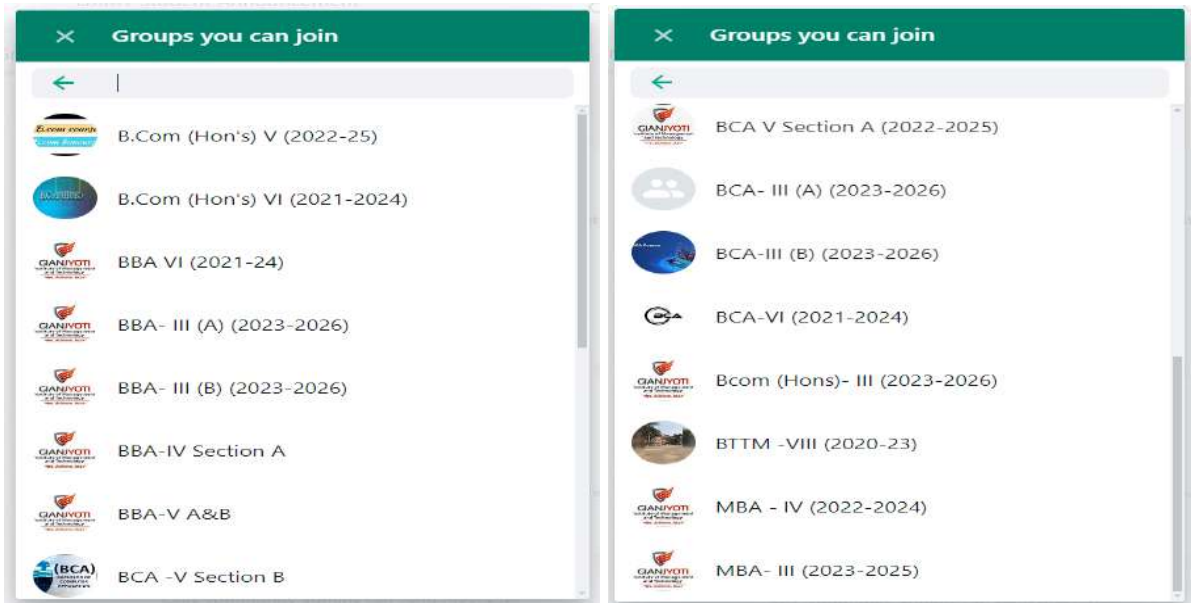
× Groups you can join

←

B.Com (Hon's) V (2022-25)

B.Com (Hon's) VI (2021-2024)

BBA VI (2021-24)

BBA- III (A) (2023-2026)

BBA- III (B) (2023-2026)

BBA-IV Section A

BBA-V A&B

BCA -V Section B

× Groups you can join

←

BCA V Section A (2022-2025)

BCA- III (A) (2023-2026)

BCA-III (B) (2023-2026)

BCA-VI (2021-2024)

Bcom (Hons)- III (2023-2026)

BTTM -VIII (2020-23)

MBA - IV (2022-2024)

MBA- III (2023-2025)